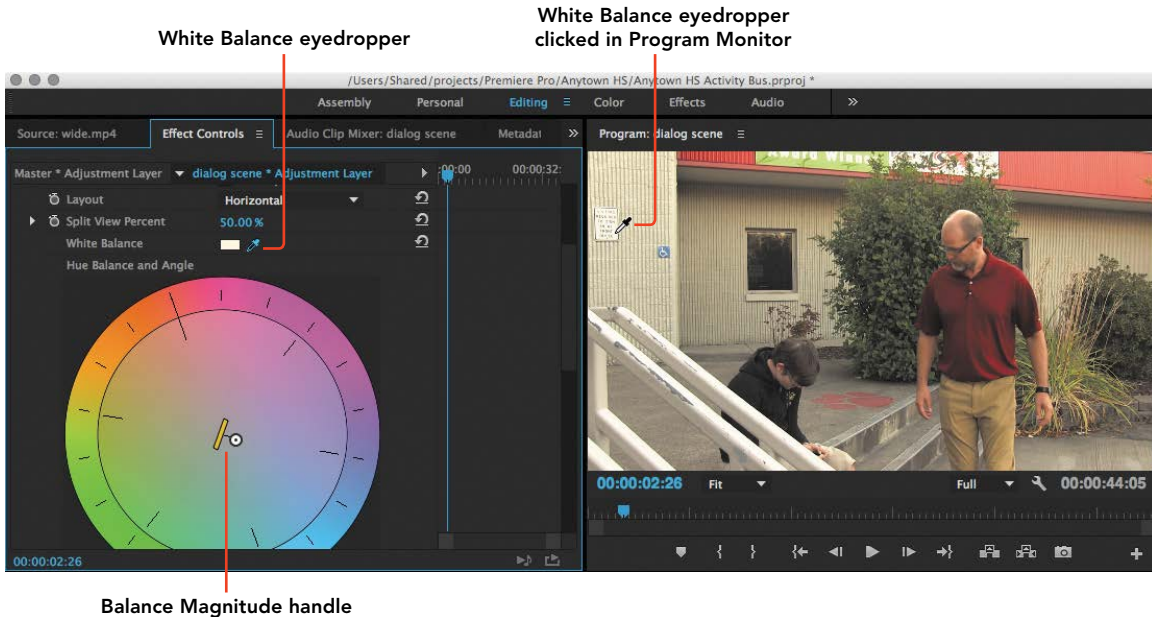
White Balance eyedropper

White Balance eyedropper clicked in Program Monitor

/Users/Shared/projects/Premiere Pro/Anytown HS/Anytown HS Activity Bus.prproj *

Assembly Personal Editing Color Effects Audio »

Source: wide.mp4 Effect Controls Audio Clip Mixer: dialog scene Metadat »

Program: dialog scene

Master * Adjustment Layer dialog scene * Adjustment Layer

:00:00 00:00:32:

Layout Horizontal

Split View Percent 50.00 %

White Balance

Hue Balance and Angle

00:00:02:26

00:00:02:26 Fit Full 00:00:44:05

Balance Magnitude handle